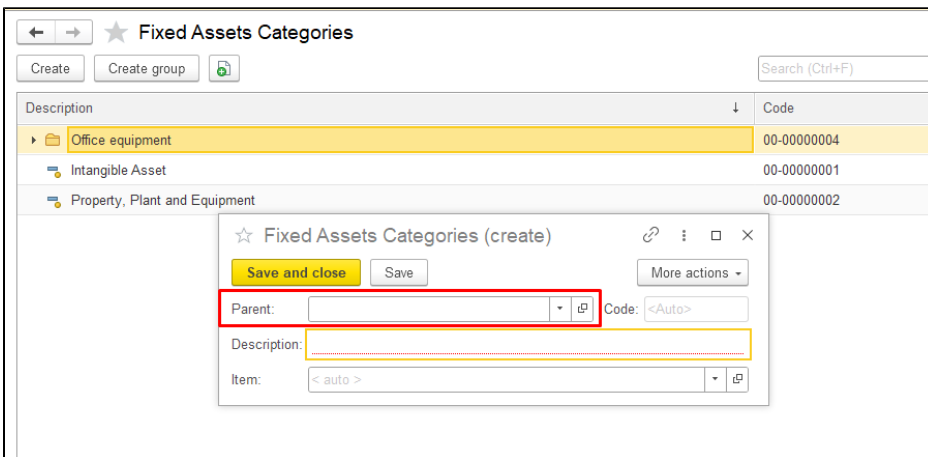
Fixed Assets Categories

Create | Create group

Search (Ctrl+F)

| Description | Code |
|---|---|
| Office equipment | 00-00000004 |
| Intangible Asset | 00-00000001 |
| Property, Plant and Equipment | 00-00000002 |

Fixed Assets Categories (create)

Save and close | Save | More actions

Parent:

Code: <Auto>

Description:

Item: < auto >